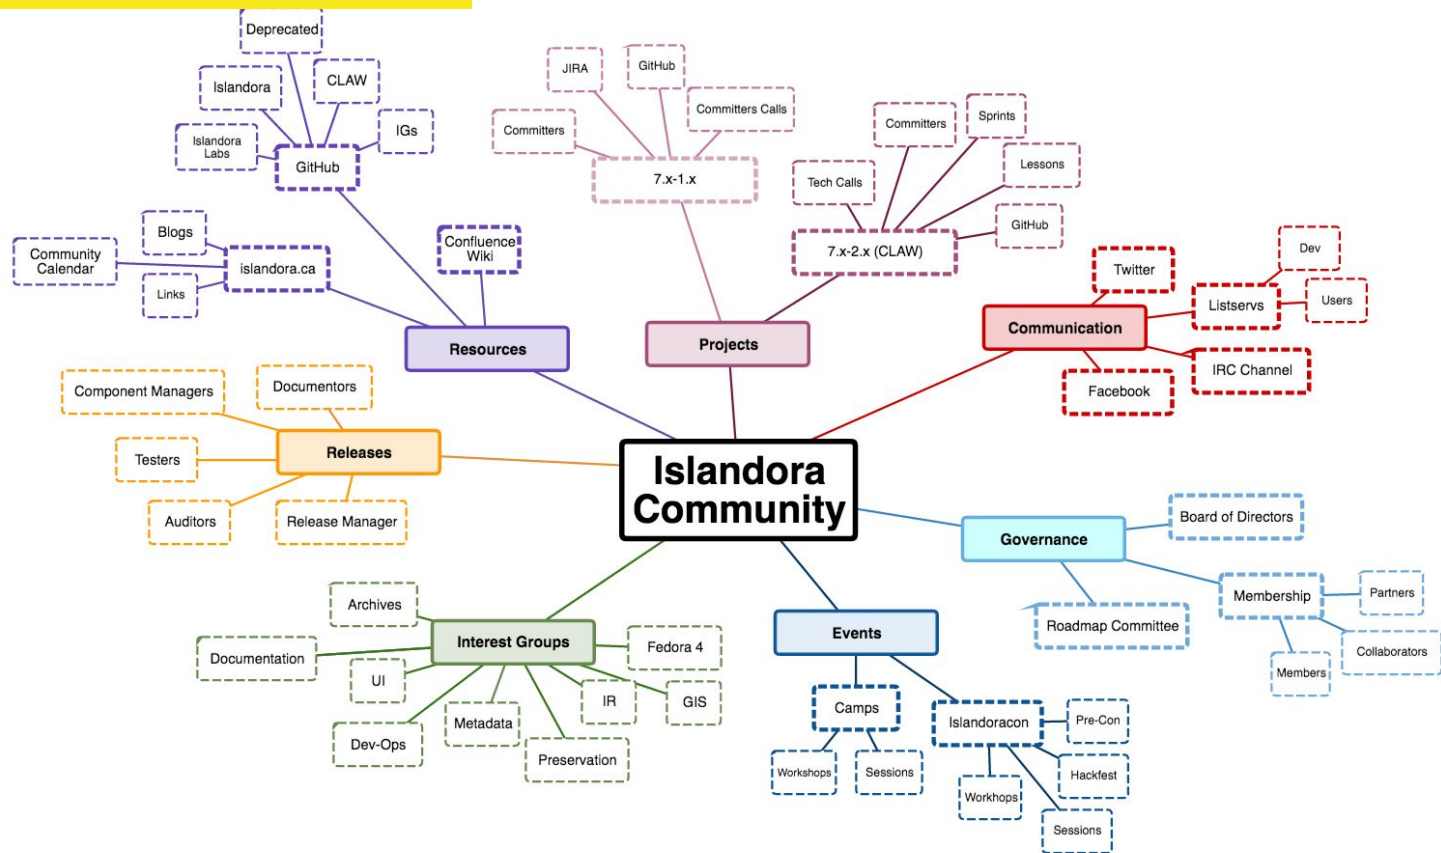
Islandora Community

Resources
GitHub
Deprecated
Islandora
CLAW
Islandora Labs
IGs
islandora.ca
Blogs
Community Calendar
Links
Confluence Wiki

Projects
7.x-1.x
JIRA
GitHub
Committers Calls
Committers
7.x-2.x (CLAW)
Committers
Sprints
Tech Calls
Lessons
GitHub

Communication
Twitter
Listservs
Dev
Users
IRC Channel
Facebook

Releases
Component Managers
Documentors
Testers
Auditors
Release Manager

Governance
Board of Directors
Roadmap Committee
Membership
Partners
Collaborators
Members

Interest Groups
Archives
Documentation
UI
Fedora 4
IR
GIS
Dev-Ops
Metadata
Preservation

Events
Camps
Workshops
Sessions
Islandoracon
Pre-Con
Hackfest
Workhops
Sessions